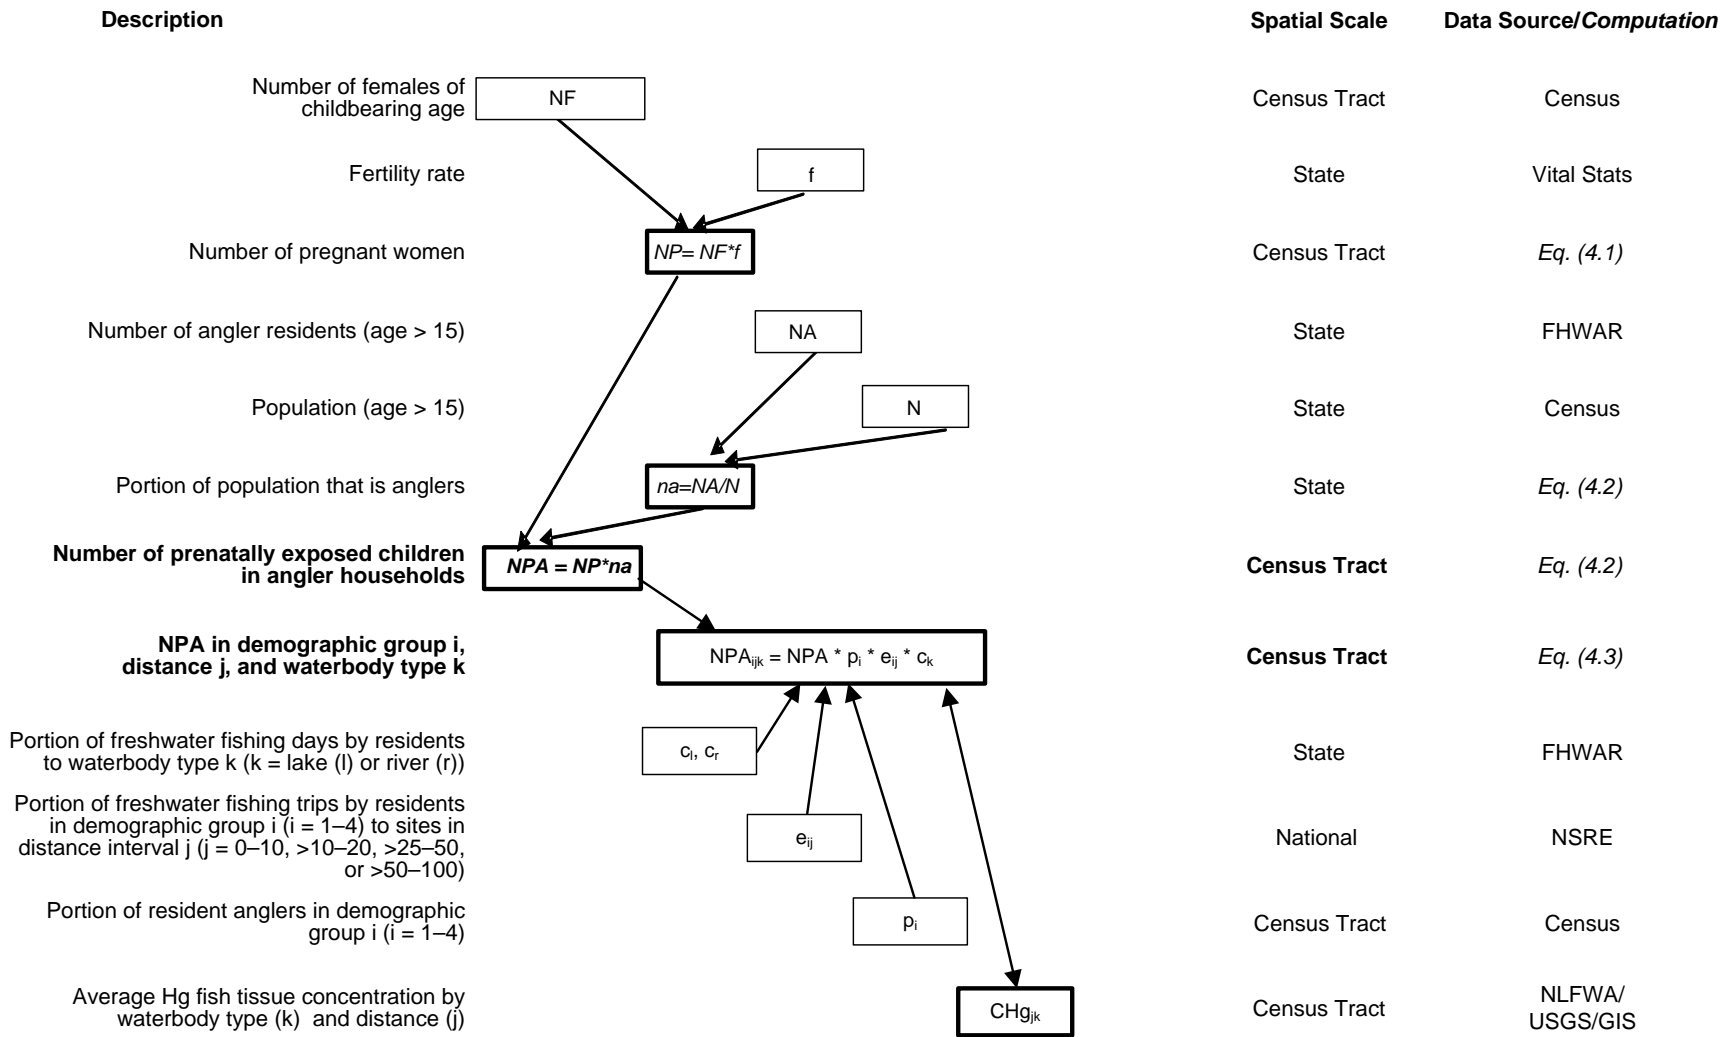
Description

Spatial Scale

Data Source/Computation

Number of females of childbearing age
NF
Census Tract
Census

Fertility rate
f
State
Vital Stats

Number of pregnant women
$NP= NF*f$
Census Tract
Eq. (4.1)

Number of angler residents (age > 15)
NA
State
FHWAR

Population (age > 15)
N
State
Census

Portion of population that is anglers
$na=NA/N$
State
Eq. (4.2)

Number of prenatally exposed children in angler households
$NPA = NP*na$
Census Tract
Eq. (4.2)

NPA in demographic group i, distance j, and waterbody type k
$NPA_{ijk} = NPA * p_i * e_{ij} * c_k$
Census Tract
Eq. (4.3)

Portion of freshwater fishing days by residents to waterbody type k (k = lake (l) or river (r))
$c_l$, $c_r$
State
FHWAR

Portion of freshwater fishing trips by residents in demographic group i (i = 1–4) to sites in distance interval j (j = 0–10, >10–20, >25–50, or >50–100)
$e_{ij}$
National
NSRE

Portion of resident anglers in demographic group i (i = 1–4)
$p_i$
Census Tract
Census

Average Hg fish tissue concentration by waterbody type (k) and distance (j)
$CHg_{jk}$
Census Tract
NLFWA/ USGS/GIS